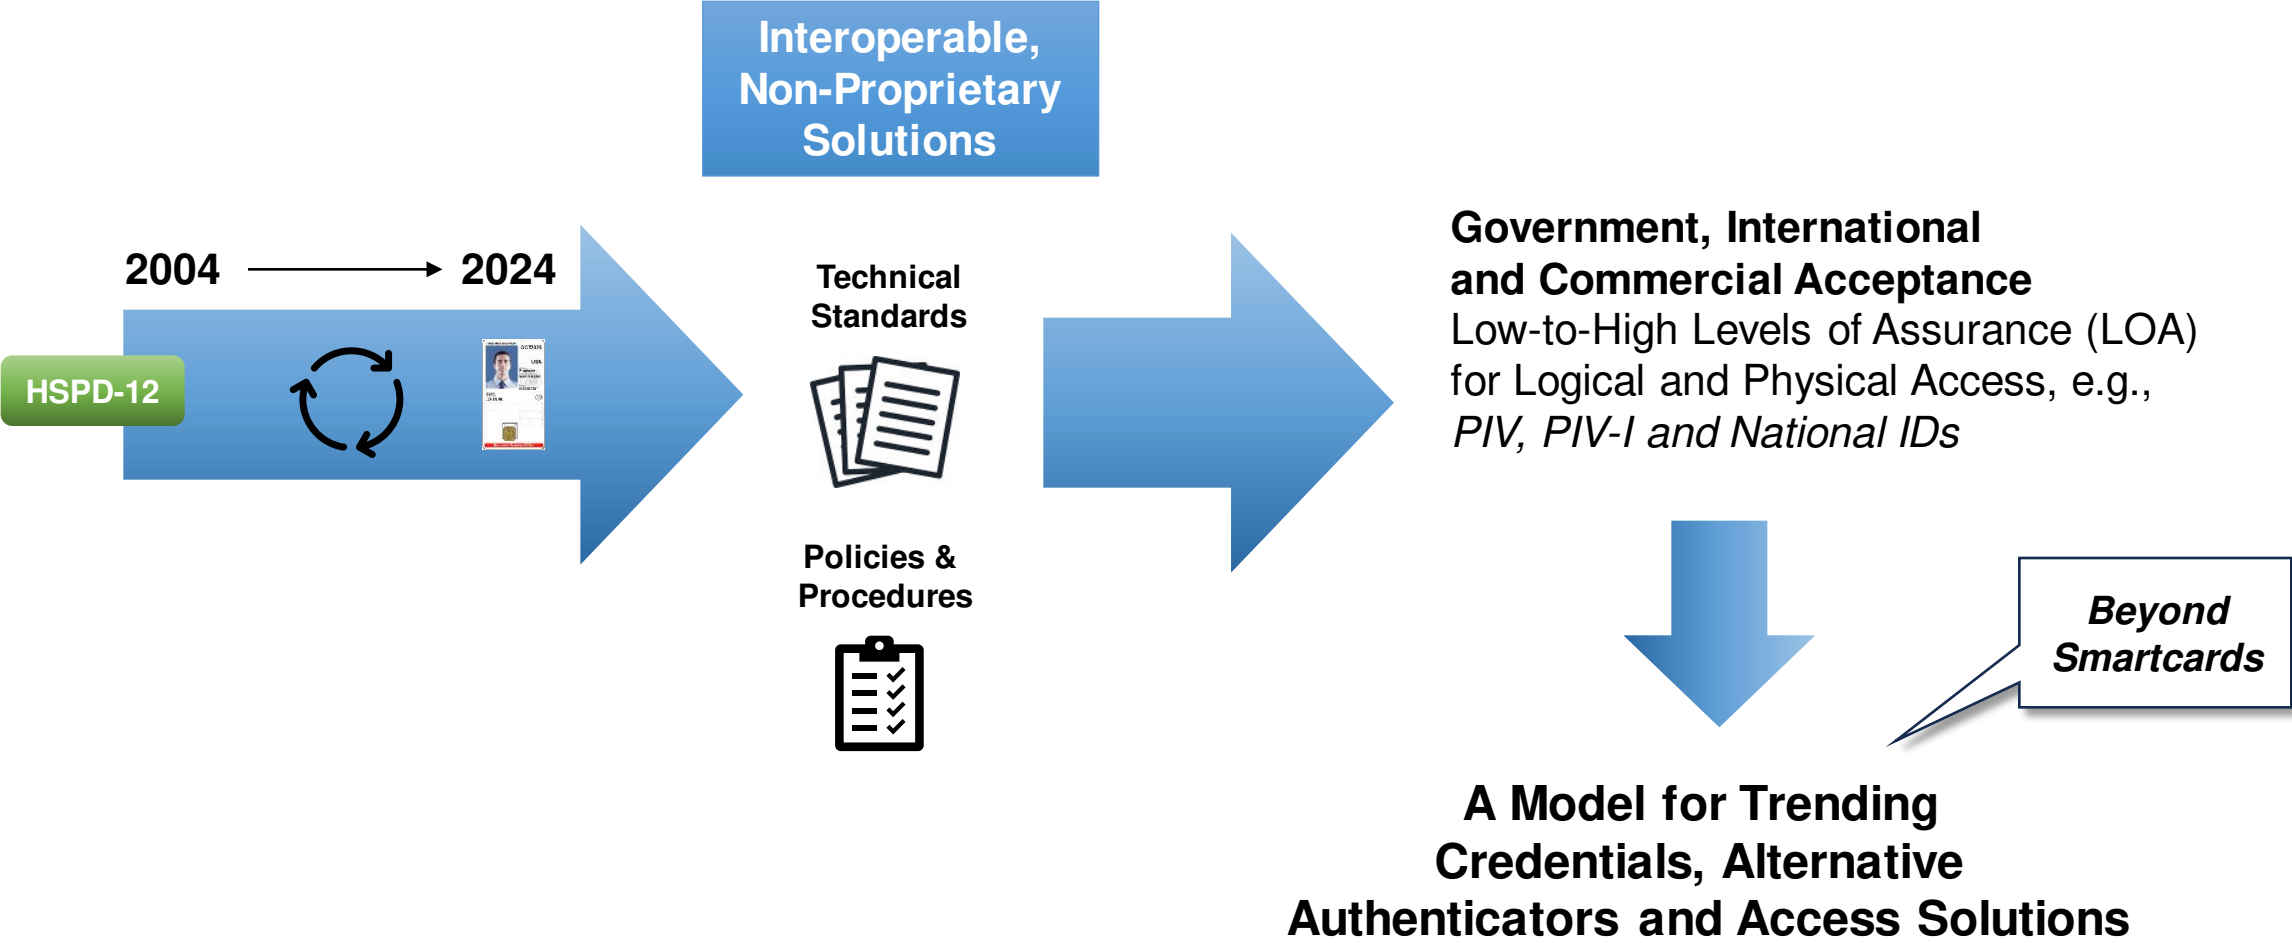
Interoperable, Non-Proprietary Solutions

2004 2024

HSPD-12

Technical Standards

Policies & Procedures

Government, International and Commercial Acceptance
Low-to-High Levels of Assurance (LOA) for Logical and Physical Access, e.g., *PIV, PIV-I and National IDs*

*Beyond Smartcards*

A Model for Trending Credentials, Alternative Authenticators and Access Solutions